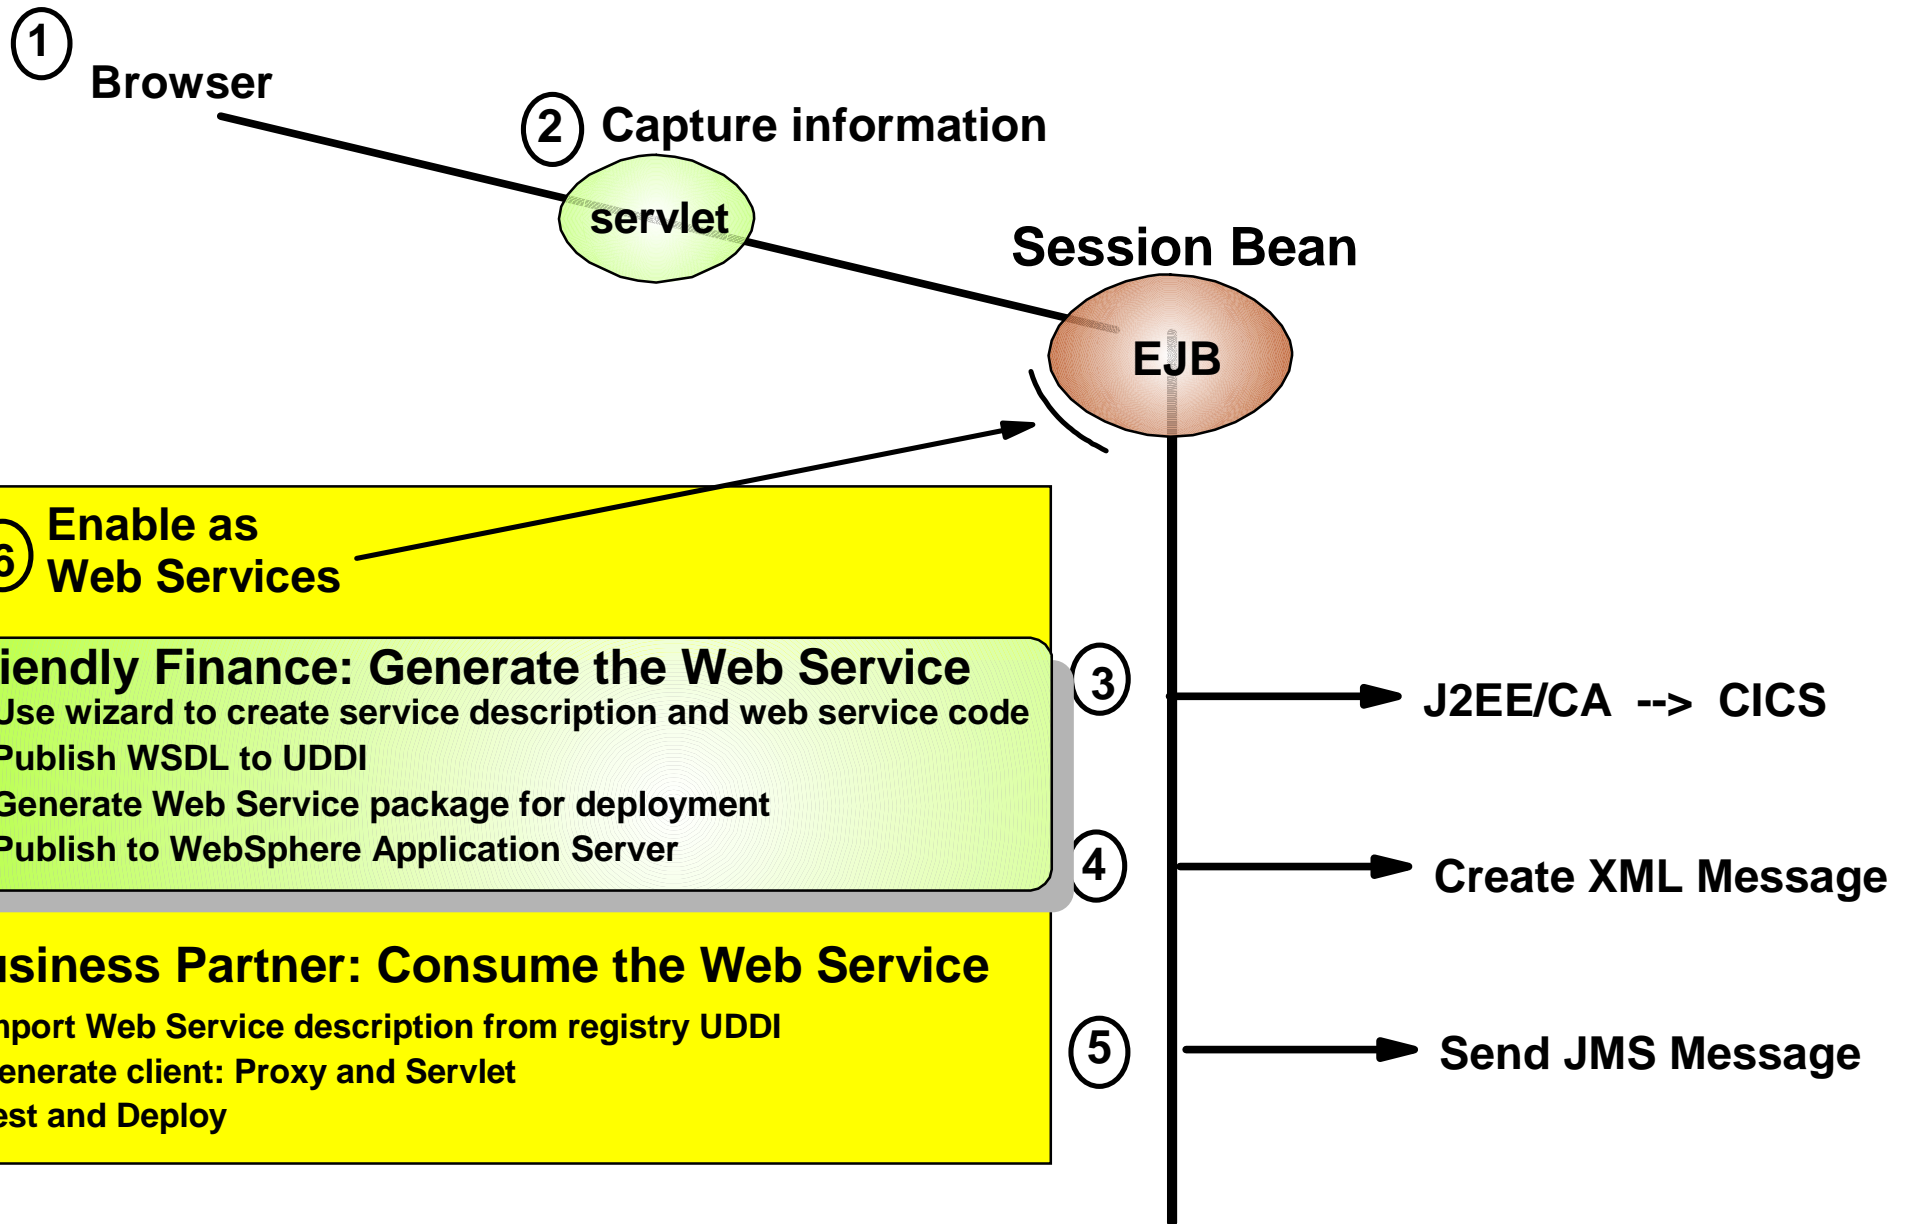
1 Browser

2 Capture information

servlet

Session Bean

EJB

6 Enable as Web Services

iendly Finance: Generate the Web Service
Use wizard to create service description and web service code
Publish WSDL to UDDI
Generate Web Service package for deployment
Publish to WebSphere Application Server

3 J2EE/CA --> CICS

4 Create XML Message

usiness Partner: Consume the Web Service
nport Web Service description from registry UDDI
enerate client: Proxy and Servlet
est and Deploy

5 Send JMS Message